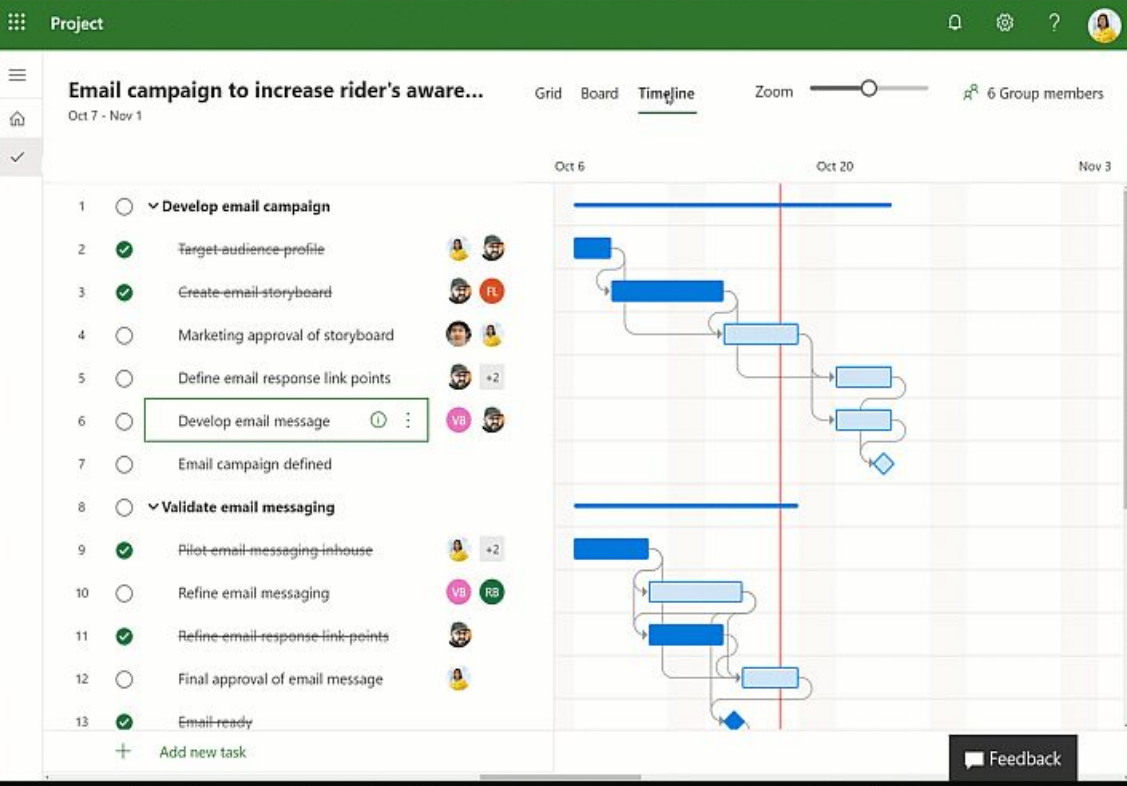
Project

Email campaign to increase rider's aware...
Oct 7 - Nov 1

Grid Board Timeline

Zoom

6 Group members

Oct 6 Oct 20 Nov 3

| | | | |
|---|---|---|---|
| 1 | Develop email campaign | | |
| 2 | ~~Target audience profile~~ | | |
| 3 | ~~Create email storyboard~~ | FL | |
| 4 | Marketing approval of storyboard | | |
| 5 | Define email response link points | +2 | |
| 6 | Develop email message | VB | |
| 7 | Email campaign defined | | |
| 8 | Validate email messaging | | |
| 9 | ~~Pilot email messaging inhouse~~ | +2 | |
| 10 | Refine email messaging | VB | RB |
| 11 | ~~Refine email response link points~~ | | |
| 12 | Final approval of email message | | |
| 13 | ~~Email ready~~ | | |

+ Add new task

Feedback